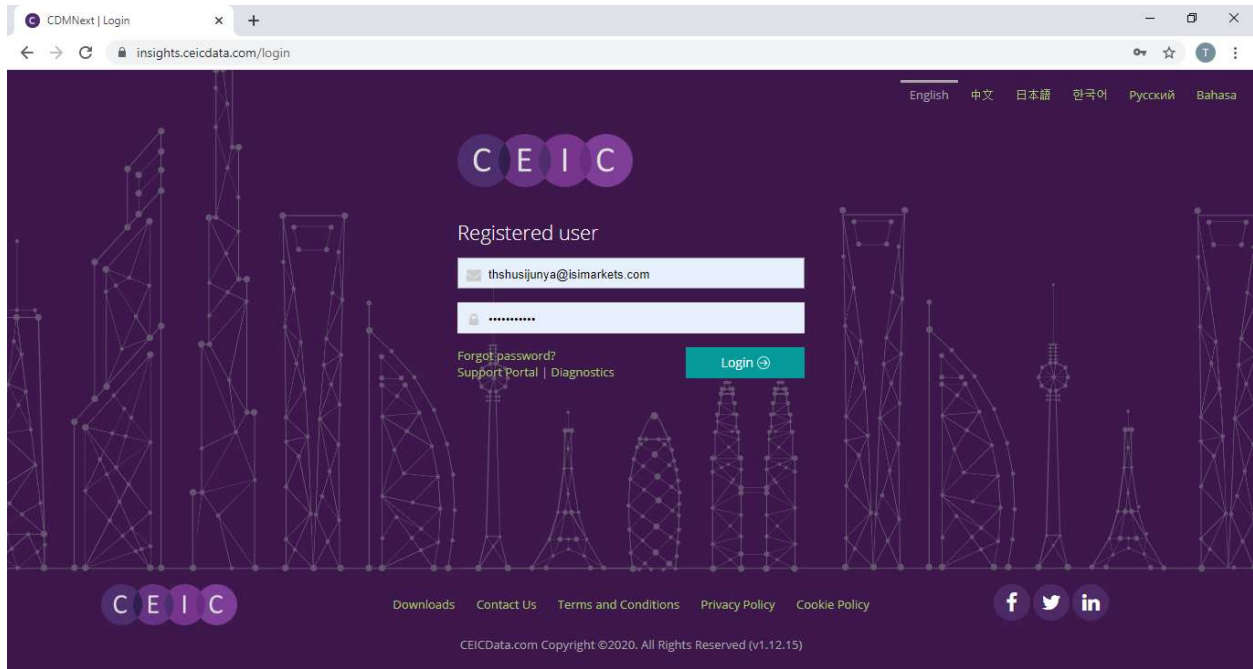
CDMNext | Login
insights.ceicdata.com/login

English 中文 日本語 한국어 Русский Bahasa

CEIC

Registered user

thshusijunya@isimarkets.com

•••••••••••

Forgot password?
Support Portal | Diagnostics

Login

CEIC

Downloads Contact Us Terms and Conditions Privacy Policy Cookie Policy

CEICData.com Copyright ©2020. All Rights Reserved (v1.12.15)